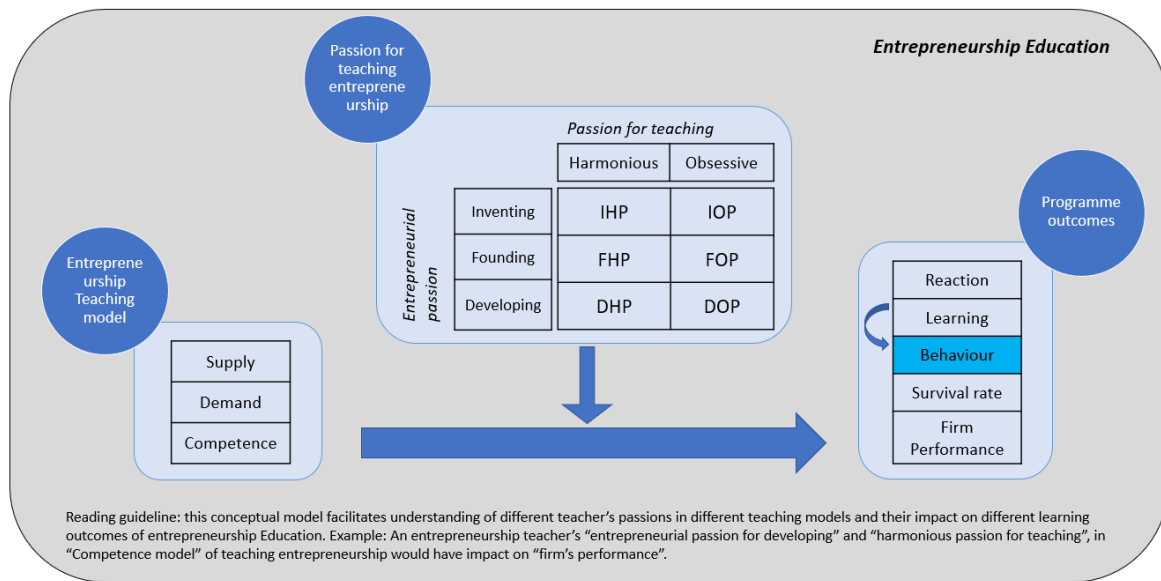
Entrepreneurship Education

Passion for teaching entrepreneurship

Passion for teaching

| | | Harmonious | Obsessive |
|---|---|---|---|
| Entrepreneurial passion | Inventing | IHP | IOP |
| | Founding | FHP | FOP |
| | Developing | DHP | DOP |

Entrepreneurship Teaching model

Supply
Demand
Competence

Programme outcomes

Reaction
Learning
Behaviour
Survival rate
Firm Performance

Reading guideline: this conceptual model facilitates understanding of different teacher's passions in different teaching models and their impact on different learning outcomes of entrepreneurship Education. Example: An entrepreneurship teacher's "entrepreneurial passion for developing" and "harmonious passion for teaching", in "Competence model" of teaching entrepreneurship would have impact on "firm's performance".